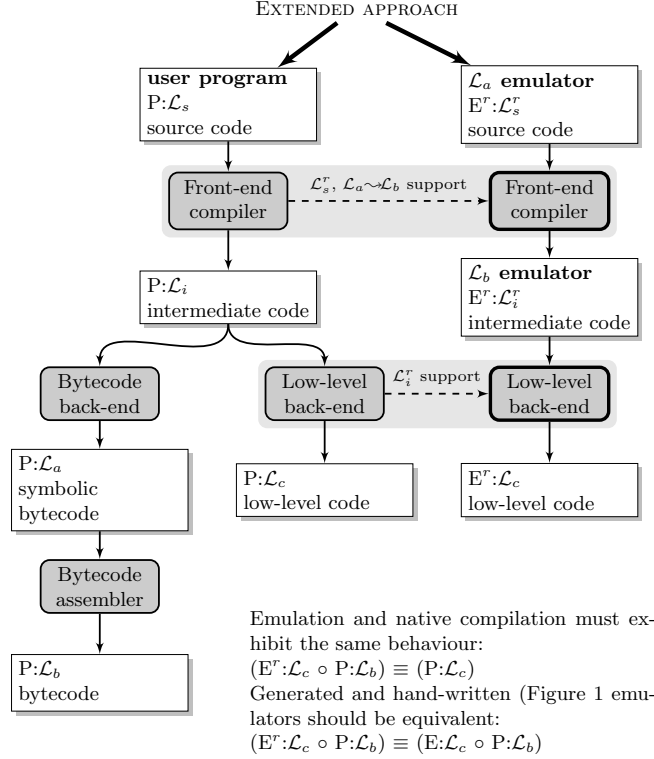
Extended approach

user program
P:$\mathcal{L}_s$
source code

$\mathcal{L}_a$ emulator
E$^r$:$\mathcal{L}_s^r$
source code

Front-end compiler

$\mathcal{L}_s^r$, $\mathcal{L}_a \rightsquigarrow \mathcal{L}_b$ support

Front-end compiler

P:$\mathcal{L}_i$
intermediate code

$\mathcal{L}_b$ emulator
E$^r$:$\mathcal{L}_i^r$
intermediate code

Bytecode back-end

Low-level back-end

$\mathcal{L}_i^r$ support

Low-level back-end

P:$\mathcal{L}_a$
symbolic bytecode

P:$\mathcal{L}_c$
low-level code

E$^r$:$\mathcal{L}_c$
low-level code

Bytecode assembler

P:$\mathcal{L}_b$
bytecode

Emulation and native compilation must exhibit the same behaviour:
$(E^r:\mathcal{L}_c \circ P:\mathcal{L}_b) \equiv (P:\mathcal{L}_c)$
Generated and hand-written (Figure 1 emulators should be equivalent:
$(E^r:\mathcal{L}_c \circ P:\mathcal{L}_b) \equiv (E:\mathcal{L}_c \circ P:\mathcal{L}_b)$